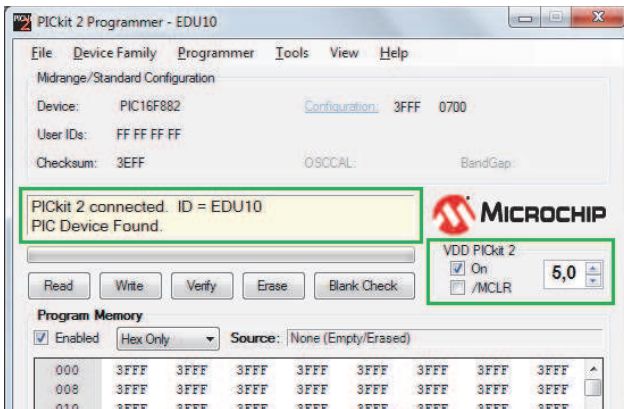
PICkit 2 Programmer - EDU10

File Device Family Programmer Tools View Help

Midrange/Standard Configuration

Device: PIC16F882 Configuration: 3FFF 0700

User IDs: FF FF FF FF

Checksum: 3EFF OSCCAL: BandGap:

PICkit 2 connected. ID = EDU10
PIC Device Found.

MICROCHIP

VDD PICkit 2
On
/MCLR
5,0

Read Write Verify Erase Blank Check

Program Memory

Enabled Hex Only Source: None (Empty/Erased)

| | | | | | | | | |
|---|---|---|---|---|---|---|---|---|
| 000 | 3FFF | 3FFF | 3FFF | 3FFF | 3FFF | 3FFF | 3FFF | 3FFF |
| 008 | 3FFF | 3FFF | 3FFF | 3FFF | 3FFF | 3FFF | 3FFF | 3FFF |
| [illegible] | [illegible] | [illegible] | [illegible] | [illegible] | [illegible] | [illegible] | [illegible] | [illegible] |